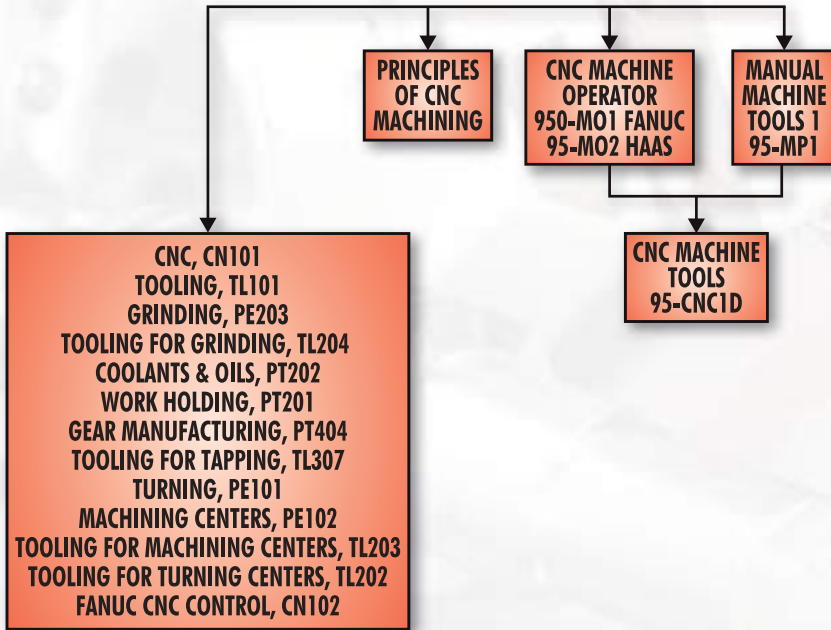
PRINCIPLES OF CNC MACHINING

CNC MACHINE OPERATOR 950-MO1 FANUC 95-MO2 HAAS

MANUAL MACHINE TOOLS 1 95-MP1

CNC MACHINE TOOLS 95-CNC1D

CNC, CN101
TOOLING, TL101
GRINDING, PE203
TOOLING FOR GRINDING, TL204
COOLANTS & OILS, PT202
WORK HOLDING, PT201
GEAR MANUFACTURING, PT404
TOOLING FOR TAPPING, TL307
TURNING, PE101
MACHINING CENTERS, PE102
TOOLING FOR MACHINING CENTERS, TL203
TOOLING FOR TURNING CENTERS, TL202
FANUC CNC CONTROL, CN102